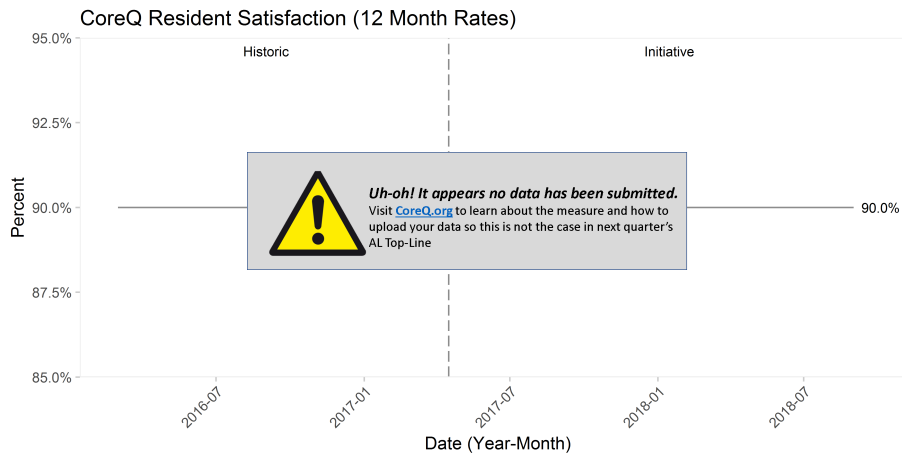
CoreQ Resident Satisfaction (12 Month Rates)

95.0%
92.5%
90.0%
87.5%
85.0%

Percent

Historic

Initiative

Uh-oh! It appears no data has been submitted.
Visit CoreQ.org to learn about the measure and how to upload your data so this is not the case in next quarter's AL Top-Line

90.0%

2016-07
2017-01
2017-07
2018-01
2018-07

Date (Year-Month)